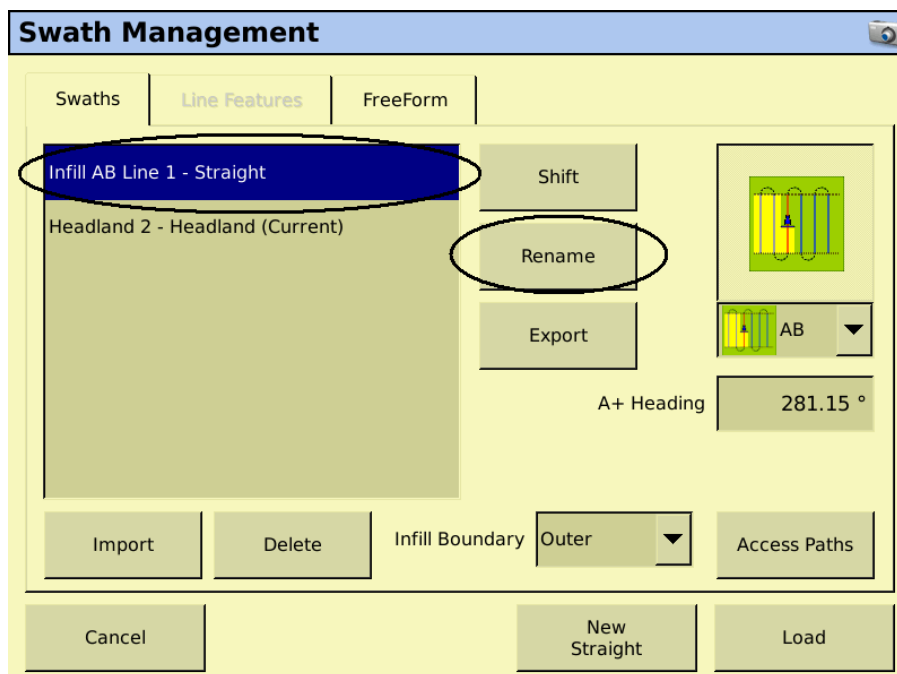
Swath Management

Swaths

Line Features

FreeForm

Infill AB Line 1 - Straight

Headland 2 - Headland (Current)

Shift

Rename

Export

AB

A+ Heading

281.15 °

Import

Delete

Infill Boundary

Outer

Access Paths

Cancel

New Straight

Load